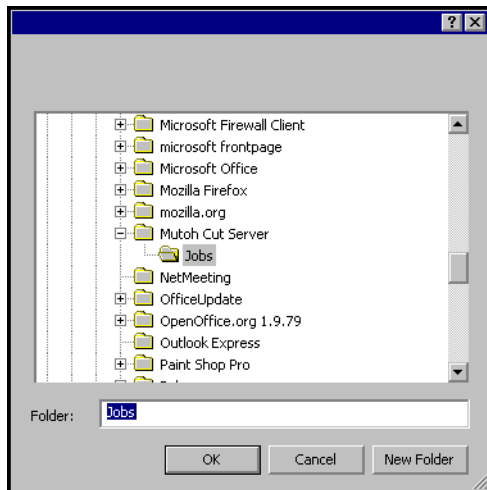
?
Microsoft Firewall Client
microsoft frontpage
Microsoft Office
Mozilla Firefox
mozilla.org
Mutoh Cut Server
Jobs
NetMeeting
OfficeUpdate
OpenOffice.org 1.9.79
Outlook Express
Paint Shop Pro
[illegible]

Folder: Jobs

OK
Cancel
New Folder